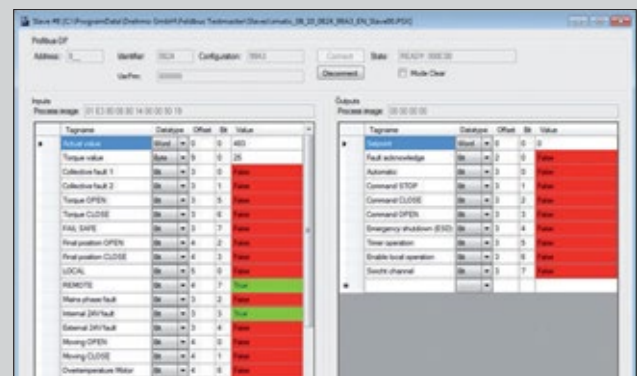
Slave #8 (C:\ProgramData\Deditec GmbH\Fieldbus Testmaster\Slaves\matic_08_20_0824_99A3_EN_Slave08.PSX)

Profibus DP

Address: 8 | Identifier: 0824 | Configuration: 99A3 | Connect | State: READY: 0000:00

UsrPrm: 000000 | Disconnect | Mode Clear

Inputs
Process image: 01 E3 00 00 00 14 00 00 50 19

| | Tagname | Datatype | Offset | Bit | Value |
|---|---|---|---|---|---|
| ▶ | Actual value | Word | 0 | 0 | 483 |
| | Torque value | Byte | 9 | 0 | 25 |
| | Collective fault 1 | Bit | 3 | 0 | False |
| | Collective fault 2 | Bit | 3 | 1 | False |
| | Torque OPEN | Bit | 3 | 5 | False |
| | Torque CLOSE | Bit | 3 | 6 | False |
| | FAIL SAFE | Bit | 3 | 7 | False |
| | Final position OPEN | Bit | 4 | 2 | False |
| | Final position CLOSE | Bit | 4 | 3 | False |
| | LOCAL | Bit | 5 | 0 | False |
| | REMOTE | Bit | 4 | 7 | True |
| | Mains phase fault | Bit | 3 | 2 | False |
| | Internal 24V fault | Bit | 3 | 3 | True |
| | External 24V fault | Bit | 3 | 4 | False |
| | Moving OPEN | Bit | 4 | 0 | False |
| | Moving CLOSE | Bit | 4 | 1 | False |
| | Overtemperature Motor | Bit | 4 | 6 | False |

Outputs
Process image: 00 00 00 00

| | Tagname | Datatype | Offset | Bit | Value |
|---|---|---|---|---|---|
| ▶ | Setpoint | Word | 0 | 0 | 0 |
| | Fault acknowledge | Bit | 2 | 0 | False |
| | Automatic | Bit | 3 | 0 | False |
| | Command STOP | Bit | 3 | 1 | False |
| | Command CLOSE | Bit | 3 | 2 | False |
| | Command OPEN | Bit | 3 | 3 | False |
| | Emergency shutdown (ESD) | Bit | 3 | 4 | False |
| | Timer operation | Bit | 3 | 5 | False |
| | Enable local operation | Bit | 2 | 6 | False |
| | Switch channel | Bit | 3 | 7 | False |
| * | | | | | |